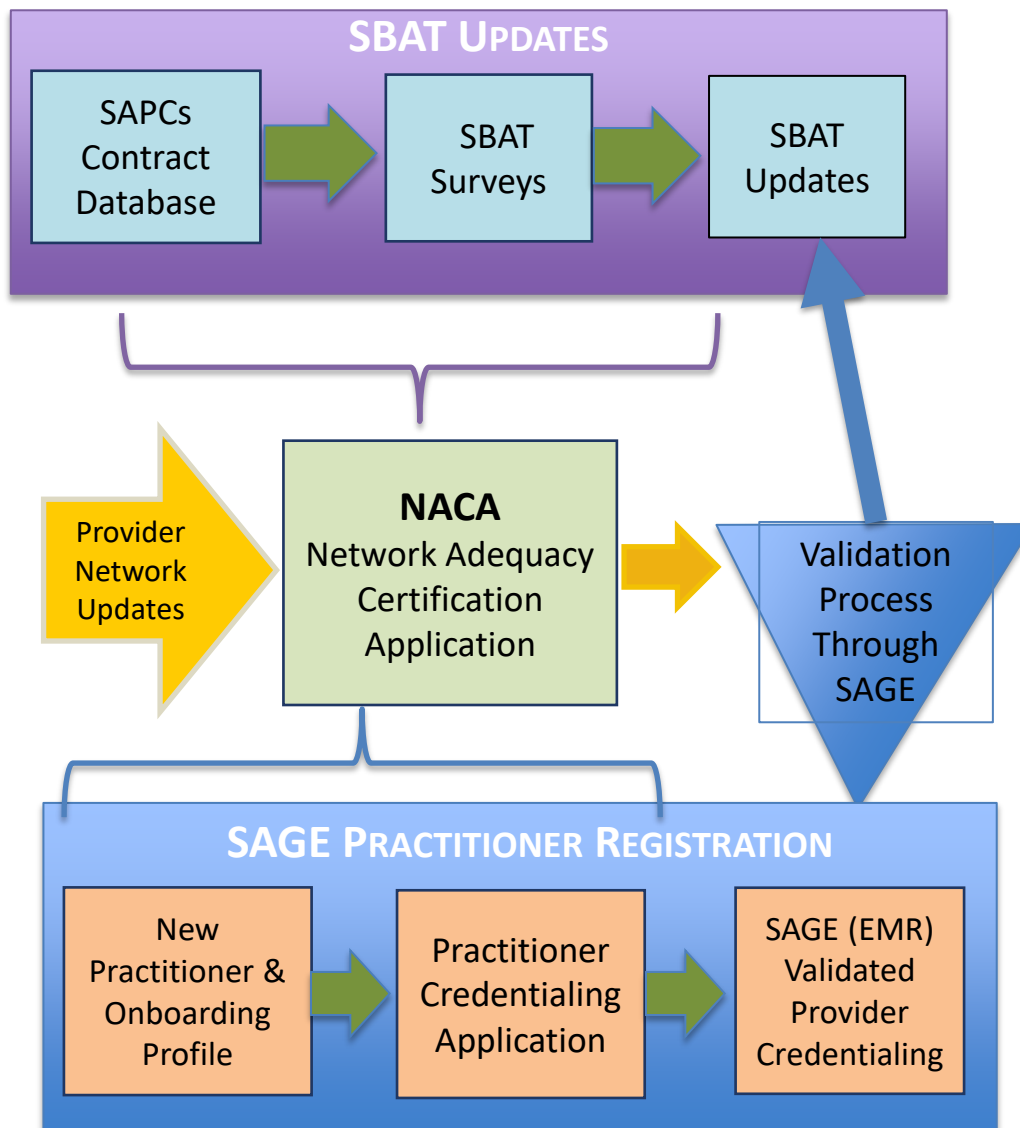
SBAT UPDATES

SAPCs Contract Database

SBAT Surveys

SBAT Updates

Provider Network Updates

NACA
Network Adequacy Certification Application

Validation Process Through SAGE

SAGE PRACTITIONER REGISTRATION

New Practitioner & Onboarding Profile

Practitioner Credentialing Application

SAGE (EMR) Validated Provider Credentialing